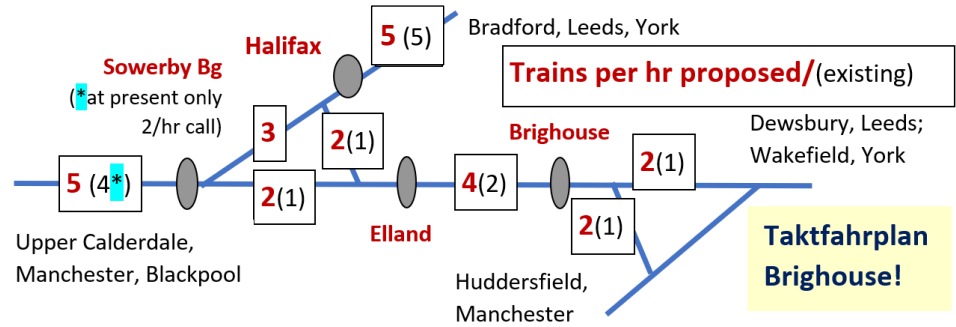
Halifax

5 (5)

Bradford, Leeds, York

Trains per hr proposed/(existing)

Sowerby Bg

(*at present only 2/hr call)

3

2(1)

Brighouse

Dewsbury, Leeds; Wakefield, York

5 (4*)

2(1)

4(2)

2(1)

2(1)

Elland

Upper Calderdale, Manchester, Blackpool

Huddersfield, Manchester

Taktfahrplan Brighouse!